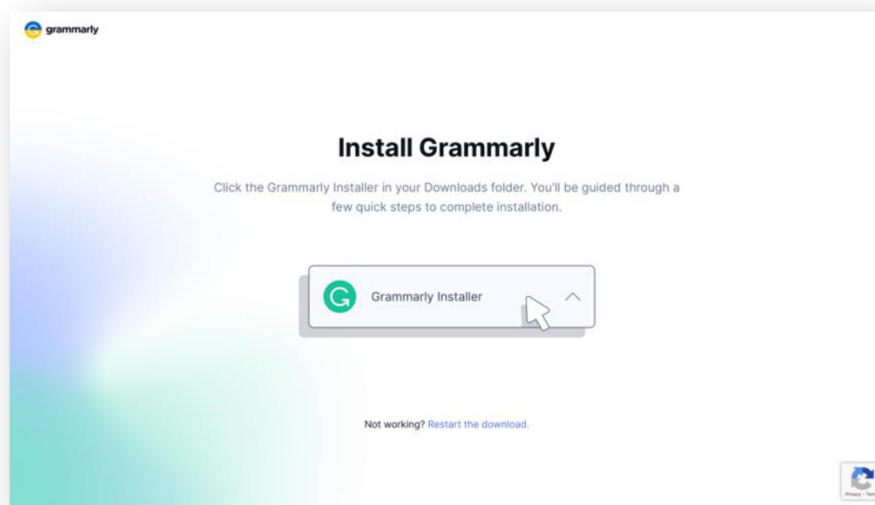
grammarly

Install Grammarly

Click the Grammarly Installer in your Downloads folder. You'll be guided through a few quick steps to complete installation.

Grammarly Installer

Not working? Restart the download.

Privacy - Ter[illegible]